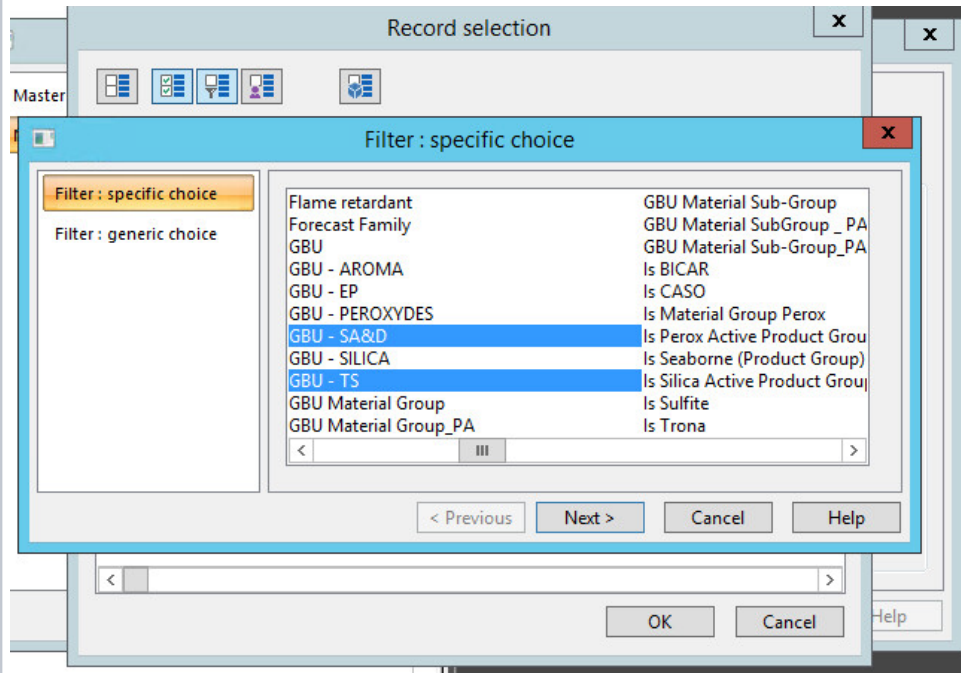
Record selection

Master

Filter : specific choice

Filter : specific choice
Filter : generic choice

Flame retardant
Forecast Family
GBU
GBU - AROMA
GBU - EP
GBU - PEROXYDES
GBU - SA&D
GBU - SILICA
GBU - TS
GBU Material Group
GBU Material Group_PA

GBU Material Sub-Group
GBU Material SubGroup _ PA
GBU Material Sub-Group_PA
Is BICAR
Is CASO
Is Material Group Perox
Is Perox Active Product Grou
Is Seaborne (Product Group)
Is Silica Active Product Grou
Is Sulfite
Is Trona

< Previous
Next >
Cancel
Help

OK
Cancel
Help